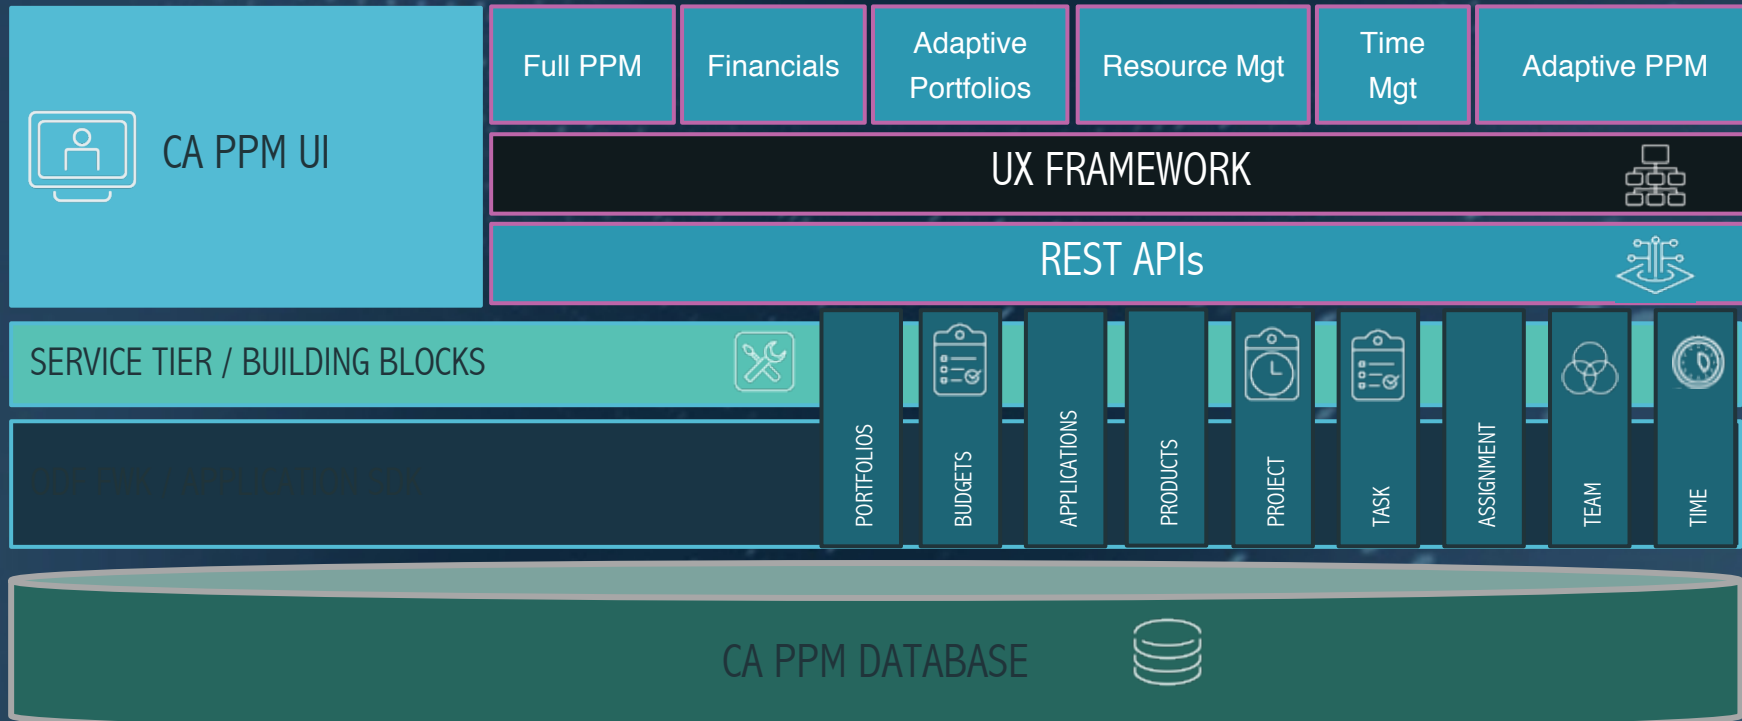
CA PPM UI

Full PPM

Financials

Adaptive Portfolios

Resource Mgt

Time Mgt

Adaptive PPM

UX FRAMEWORK

REST APIs

SERVICE TIER / BUILDING BLOCKS

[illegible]

PORTFOLIOS

BUDGETS

APPLICATIONS

PRODUCTS

PROJECT

TASK

ASSIGNMENT

TEAM

TIME

CA PPM DATABASE